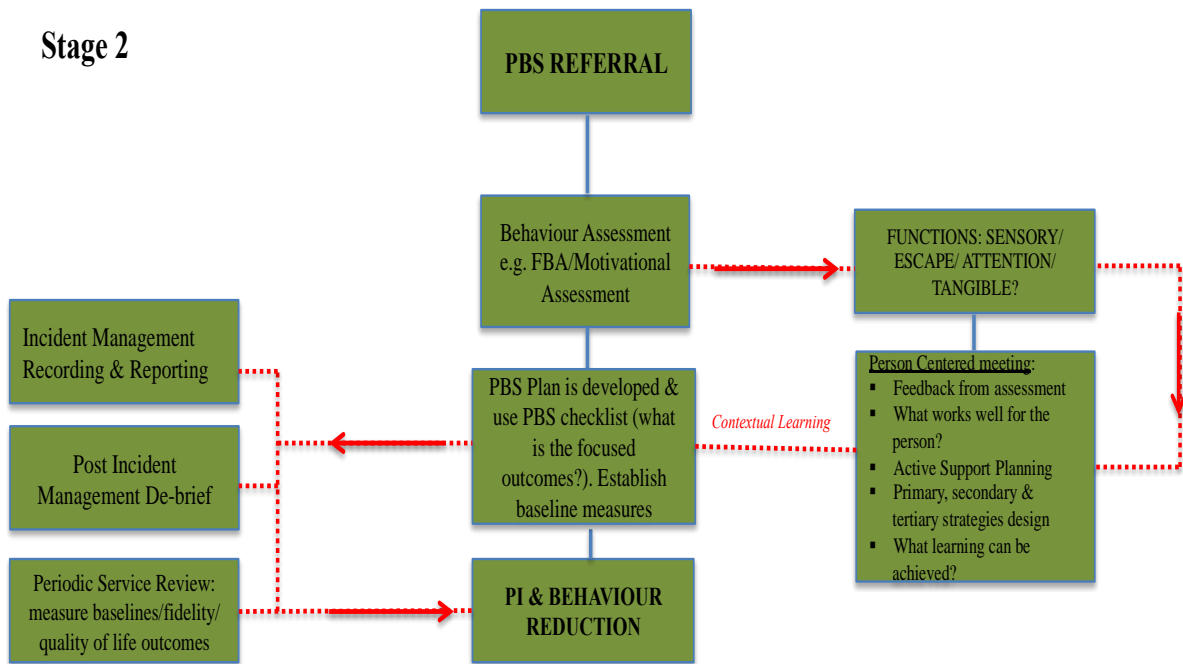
Stage 2

PBS REFERRAL

Behaviour Assessment e.g. FBA/Motivational Assessment

FUNCTIONS: SENSORY/ ESCAPE/ ATTENTION/ TANGIBLE?

Incident Management Recording & Reporting

PBS Plan is developed & use PBS checklist (what is the focused outcomes?). Establish baseline measures

Contextual Learning

Person Centered meeting:
- Feedback from assessment
- What works well for the person?
- Active Support Planning
- Primary, secondary & tertiary strategies design
- What learning can be achieved?

Post Incident Management De-brief

Periodic Service Review: measure baselines/fidelity/ quality of life outcomes

PI & BEHAVIOUR REDUCTION